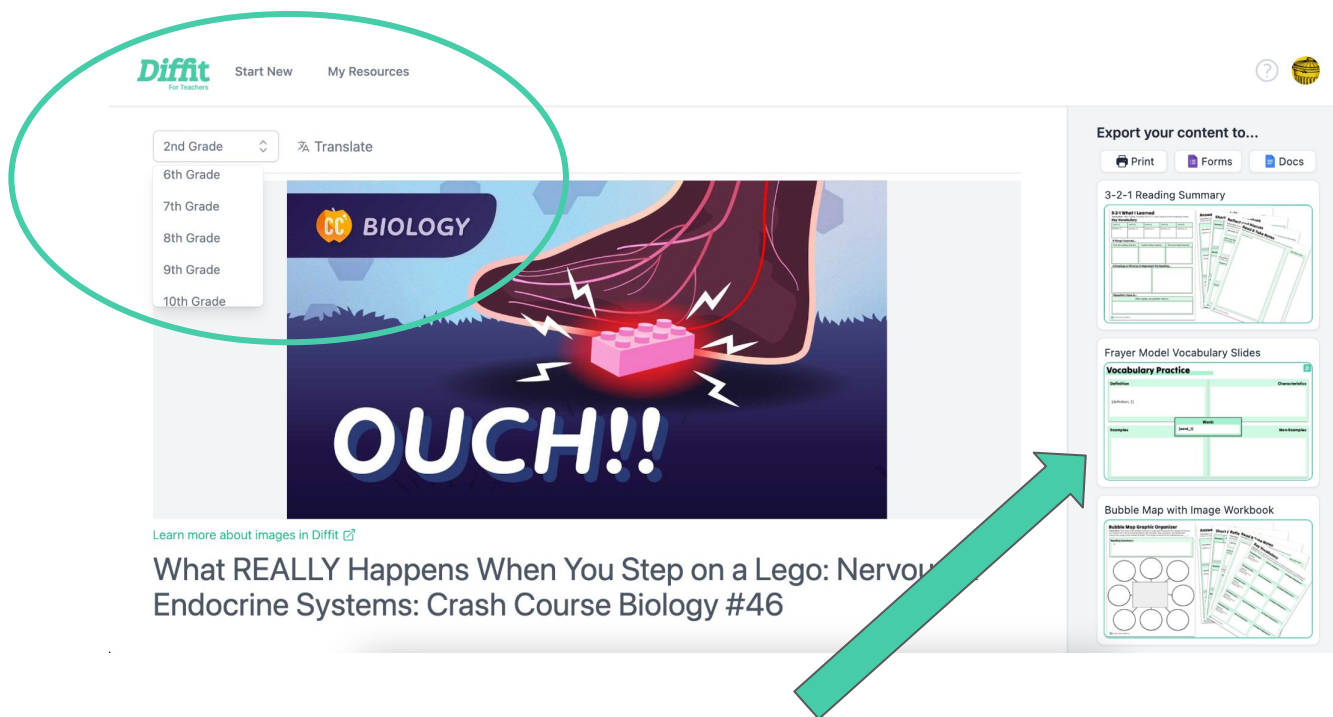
Diffit
For Teachers
Start New
My Resources

2nd Grade
Translate
6th Grade
7th Grade
8th Grade
9th Grade
10th Grade

CC BIOLOGY

OUCH!!

Learn more about images in Diffit

What REALLY Happens When You Step on a Lego: Nervou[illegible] Endocrine Systems: Crash Course Biology #46

Export your content to...
Print
Forms
Docs

3-2-1 Reading Summary
3-2-1 What I Learned

Frayer Model Vocabulary Slides
Vocabulary Practice
Definition
Characteristics
[definition_1]
Word
[word_1]
Examples
Non-Examples

Bubble Map with Image Workbook
Bubble Map Graphic Organizer